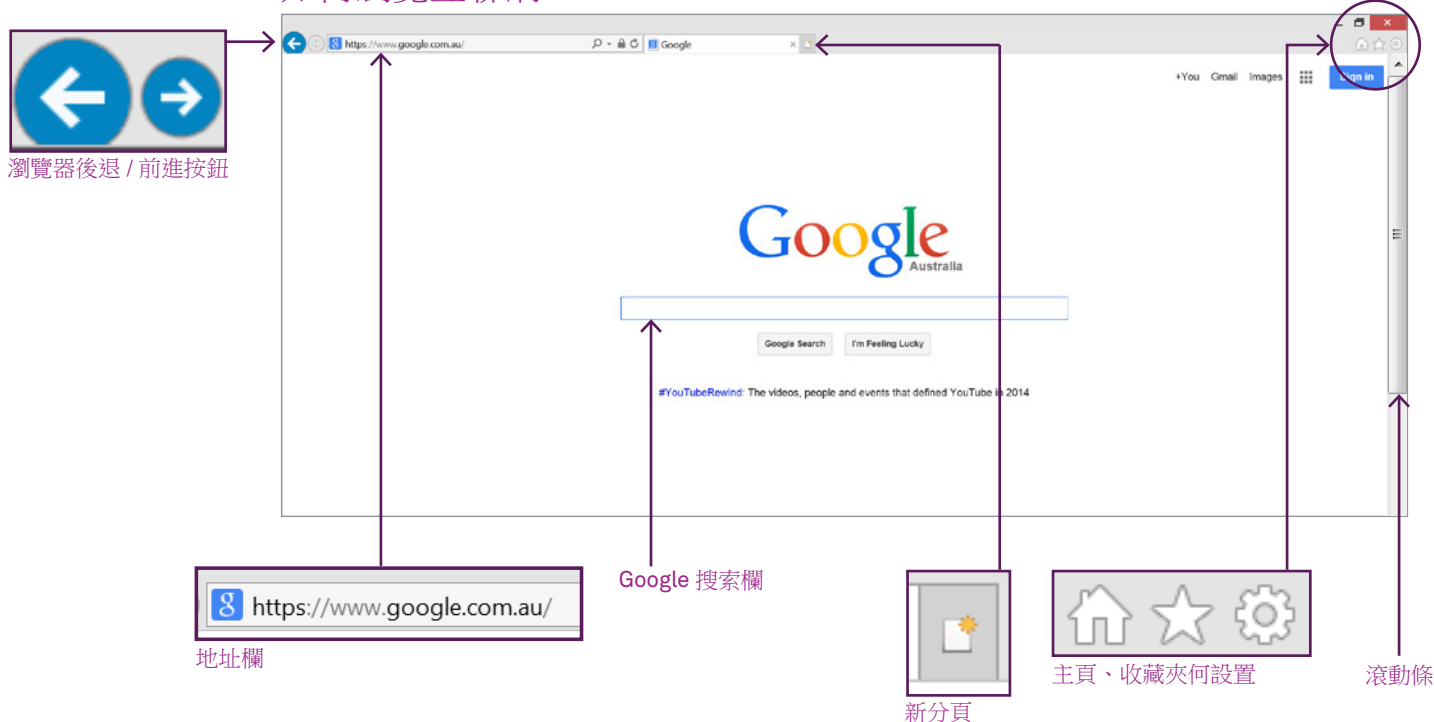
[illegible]

https://www.google.com.au/ Google

+You Gmail Images Sign in

Google
Australia

Google Search I'm Feeling Lucky

#YouTubeRewind: The videos, people and events that defined YouTube in 2014

瀏覽器後退 / 前進按鈕

https://www.google.com.au/

地址欄

Google 搜索欄

新分頁

主頁、收藏夾何設置

滾動條